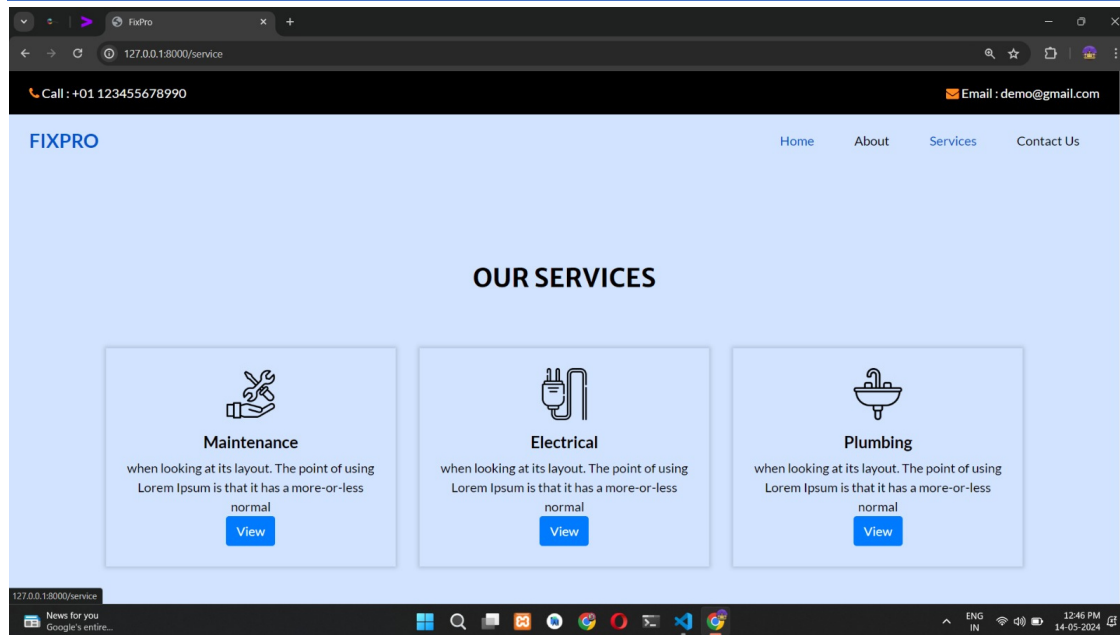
FixPro

127.0.0.1:8000/service

Call : +01 123455678990

Email : demo@gmail.com

FIXPRO

Home About Services Contact Us

OUR SERVICES

Maintenance

when looking at its layout. The point of using Lorem Ipsum is that it has a more-or-less normal

View

Electrical

when looking at its layout. The point of using Lorem Ipsum is that it has a more-or-less normal

View

Plumbing

when looking at its layout. The point of using Lorem Ipsum is that it has a more-or-less normal

View

127.0.0.1:8000/service

News for you
Google's entire...

ENG
IN

12:46 PM
14-05-2024